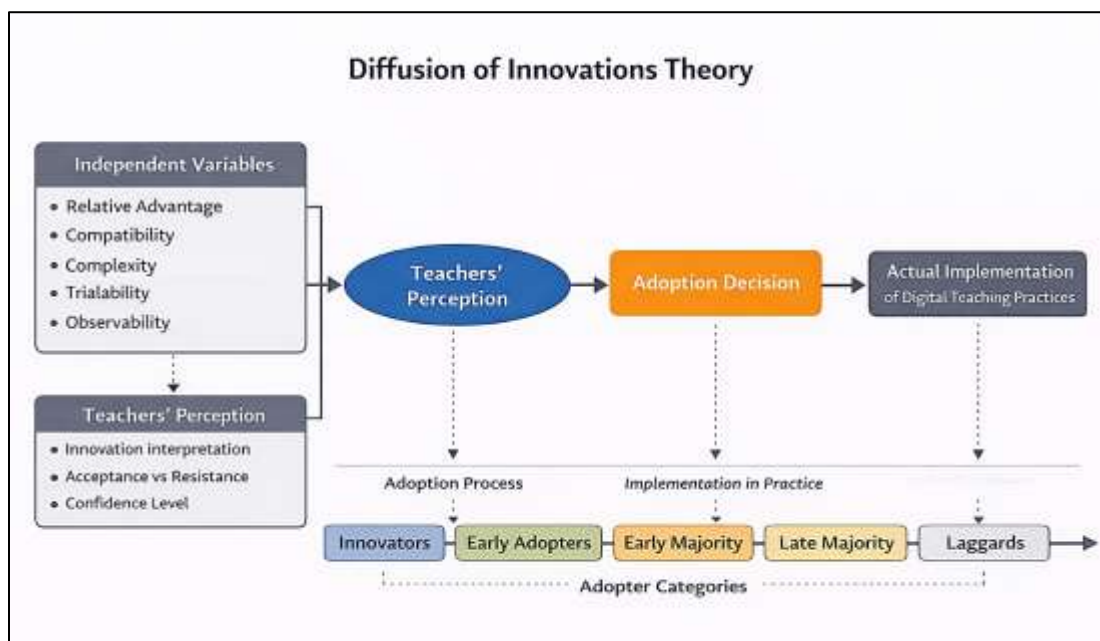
Diffusion of Innovations Theory

Independent Variables

- Relative Advantage
- Compatibility
- Complexity
- Trialability
- Observability

Teachers' Perception

- Innovation interpretation
- Acceptance vs Resistance
- Confidence Level

Teachers' Perception

Adoption Decision

Actual Implementation of Digital Teaching Practices

Adoption Process

Implementation in Practice

Innovators

Early Adopters

Early Majority

Late Majority

Laggards

Adopter Categories